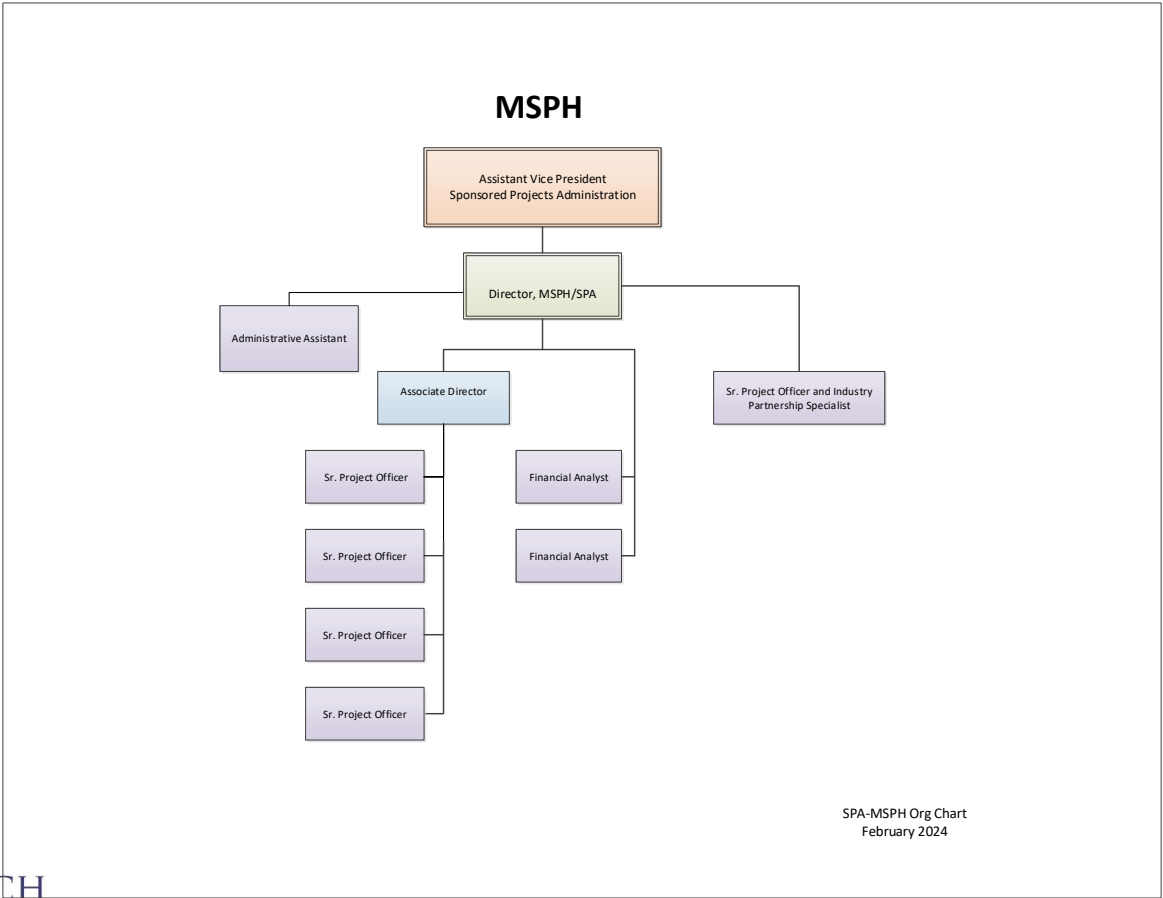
MSPH

Assistant Vice President
Sponsored Projects Administration

Director, MSPH/SPA

Administrative Assistant

Associate Director

Sr. Project Officer and Industry Partnership Specialist

Sr. Project Officer

Financial Analyst

Sr. Project Officer

Financial Analyst

Sr. Project Officer

Sr. Project Officer

SPA-MSPH Org Chart
February 2024

CH